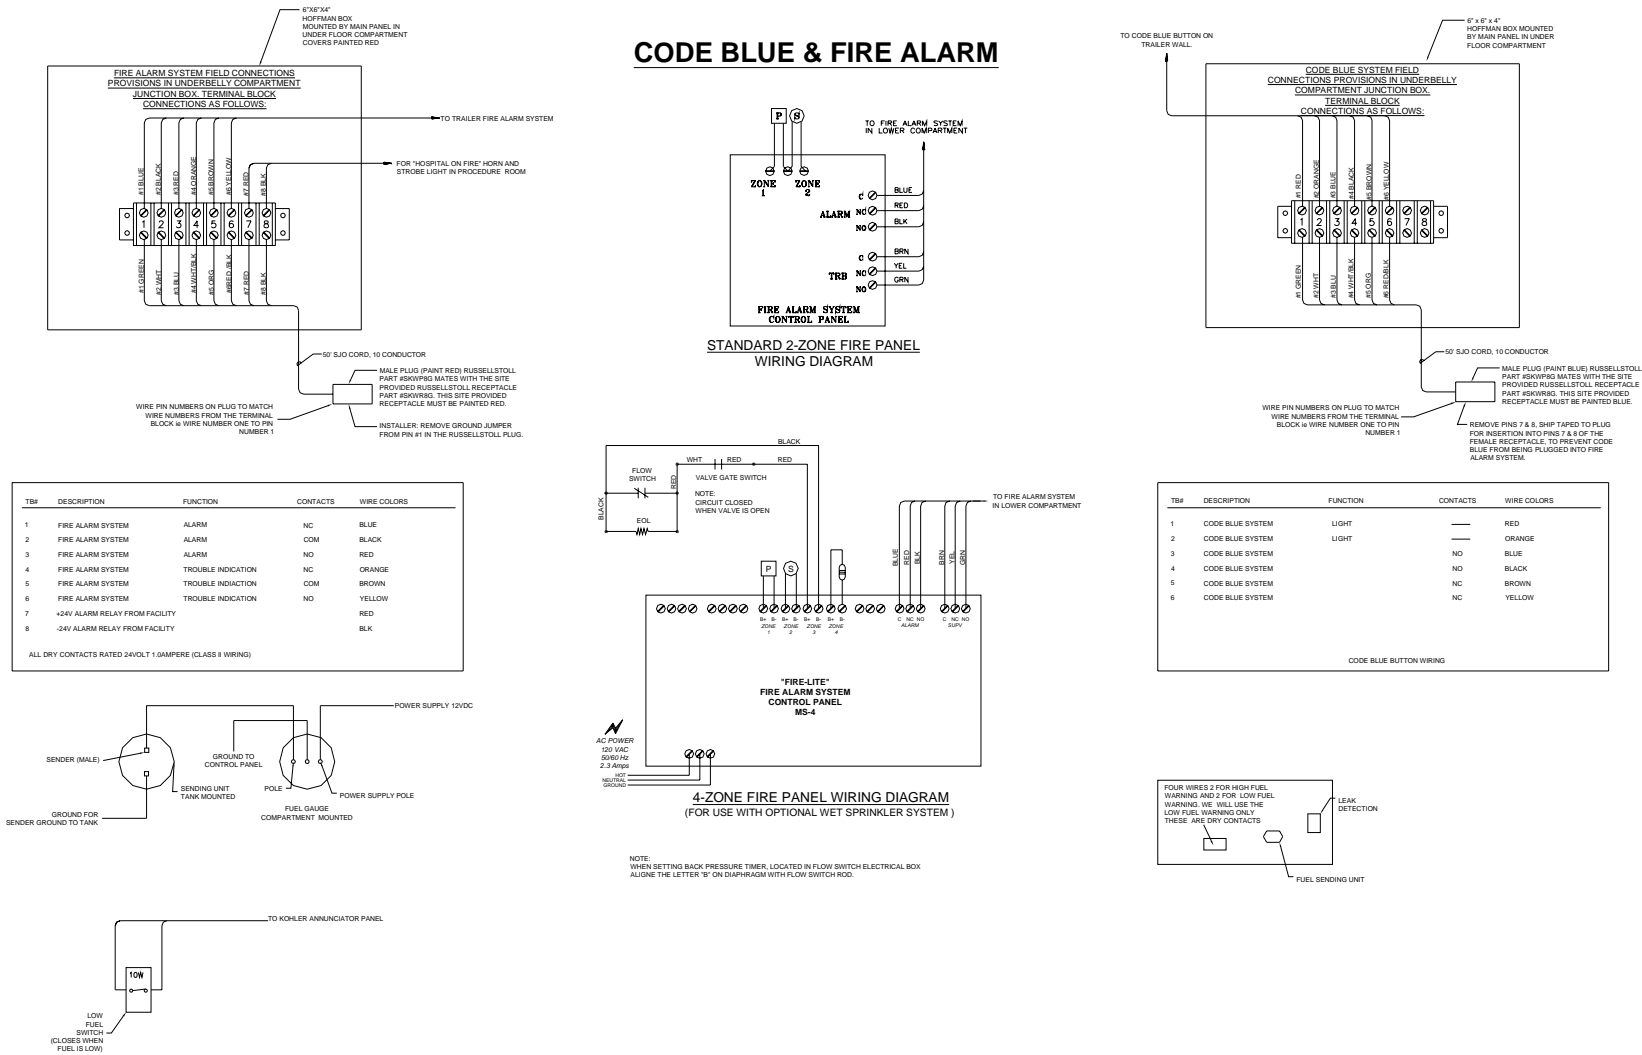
6"X6"X4"
HOFFMAN BOX
MOUNTED BY MAIN PANEL IN
UNDER FLOOR COMPARTMENT
COVERS PAINTED RED

FIRE ALARM SYSTEM FIELD CONNECTIONS PROVISIONS IN UNDERBELLY COMPARTMENT JUNCTION BOX. TERMINAL BLOCK CONNECTIONS AS FOLLOWS:

TO TRAILER FIRE ALARM SYSTEM

FOR "HOSPITAL ON FIRE" HORN AND STROBE LIGHT IN PROCEDURE ROOM

#1 BLUE
#2 BLACK
#3 RED
#4 ORANGE
#5 BROWN
#6 YELLOW
#7 RED
#8 BLK

1 2 3 4 5 6 7 8

#1 GREEN
#2 WHT
#3 BLU
#4 WHT/BLK
#5 ORG
#6 RED BLK
#7 RED
#8 BLK

50' SJO CORD, 10 CONDUCTOR

MALE PLUG (PAINT RED) RUSSELLSTOLL PART #SKWP8G MATES WITH THE SITE PROVIDED RUSSELLSTOLL RECEPTACLE PART #SKWR8G. THIS SITE PROVIDED RECEPTACLE MUST BE PAINTED RED.

WIRE PIN NUMBERS ON PLUG TO MATCH WIRE NUMBERS FROM THE TERMINAL BLOCK ie WIRE NUMBER ONE TO PIN NUMBER 1

INSTALLER: REMOVE GROUND JUMPER FROM PIN #1 IN THE RUSSELLSTOLL PLUG.

| TB# | DESCRIPTION | FUNCTION | CONTACTS | WIRE COLORS |
|---|---|---|---|---|
| 1 | FIRE ALARM SYSTEM | ALARM | NC | BLUE |
| 2 | FIRE ALARM SYSTEM | ALARM | COM | BLACK |
| 3 | FIRE ALARM SYSTEM | ALARM | NO | RED |
| 4 | FIRE ALARM SYSTEM | TROUBLE INDICATION | NC | ORANGE |
| 5 | FIRE ALARM SYSTEM | TROUBLE INDIACTION | COM | BROWN |
| 6 | FIRE ALARM SYSTEM | TROUBLE INDIACTION | NO | YELLOW |
| 7 | +24V ALARM RELAY FROM FACILITY | | | RED |
| 8 | -24V ALARM RELAY FROM FACILITY | | | BLK |

ALL DRY CONTACTS RATED 24VOLT 1.0AMPERE (CLASS II WIRING)

POWER SUPPLY 12VDC
SENDER (MALE)
GROUND TO CONTROL PANEL
SENDING UNIT TANK MOUNTED
POLE
POWER SUPPLY POLE
GROUND FOR SENDER GROUND TO TANK
FUEL GAUGE COMPARTMENT MOUNTED

TO KOHLER ANNUNCIATOR PANEL
10W
LOW FUEL SWITCH (CLOSES WHEN FUEL IS LOW)

CODE BLUE & FIRE ALARM

P S
TO FIRE ALARM SYSTEM IN LOWER COMPARTMENT
ZONE 1
ZONE 2
C BLUE
ALARM NC RED
NO BLK
C BRN
TRB NC YEL
NO GRN
FIRE ALARM SYSTEM CONTROL PANEL

STANDARD 2-ZONE FIRE PANEL
WIRING DIAGRAM

BLACK
WHT RED RED
FLOW SWITCH
VALVE GATE SWITCH
RED
BLACK
NOTE: CIRCUIT CLOSED WHEN VALVE IS OPEN
EOL
TO FIRE ALARM SYSTEM IN LOWER COMPARTMENT
P S
BLUE RED BLK BRN YEL GRN
B+ B- ZONE 1
B+ B- ZONE 2
B+ B- ZONE 3
B+ B- ZONE 4
C NC NO ALARM
C NC NO SUPV
"FIRE-LITE"
FIRE ALARM SYSTEM
CONTROL PANEL
MS-4
AC POWER
120 VAC
50/60 Hz
2.3 Amps
HOT
NEUTRAL
GROUND

4-ZONE FIRE PANEL WIRING DIAGRAM
(FOR USE WITH OPTIONAL WET SPRINKLER SYSTEM )

NOTE:
WHEN SETTING BACK PRESSURE TIMER, LOCATED IN FLOW SWITCH ELECTRICAL BOX ALIGNE THE LETTER "B" ON DIAPHRAGM WITH FLOW SWITCH ROD.

TO CODE BLUE BUTTON ON TRAILER WALL.

6" x 6" x 4"
HOFFMAN BOX MOUNTED BY MAIN PANEL IN UNDER FLOOR COMPARTMENT

CODE BLUE SYSTEM FIELD CONNECTIONS PROVISIONS IN UNDERBELLY COMPARTMENT JUNCTION BOX. TERMINAL BLOCK CONNECTIONS AS FOLLOWS:

#1 RED
#2 ORANGE
#3 BLUE
#4 BLACK
#5 BROWN
#6 YELLOW

1 2 3 4 5 6 7 8

#1 GREEN
#2 WHT
#3 BLU
#4 WHT/BLK
#5 ORG
#6 RED/BLK

50' SJO CORD, 10 CONDUCTOR

MALE PLUG (PAINT BLUE) RUSSELLSTOLL PART #SKWP8G MATES WITH THE SITE PROVIDED RUSSELLSTOLL RECEPTACLE PART #SKWR8G. THIS SITE PROVIDED RECEPTACLE MUST BE PAINTED BLUE.

WIRE PIN NUMBERS ON PLUG TO MATCH WIRE NUMBERS FROM THE TERMINAL BLOCK ie WIRE NUMBER ONE TO PIN NUMBER 1

REMOVE PINS 7 & 8, SHIP TAPED TO PLUG FOR INSERTION INTO PINS 7 & 8 OF THE FEMALE RECEPTACLE, TO PREVENT CODE BLUE FROM BEING PLUGGED INTO FIRE ALARM SYSTEM.

| TB# | DESCRIPTION | FUNCTION | CONTACTS | WIRE COLORS |
|---|---|---|---|---|
| 1 | CODE BLUE SYSTEM | LIGHT | —— | RED |
| 2 | CODE BLUE SYSTEM | LIGHT | —— | ORANGE |
| 3 | CODE BLUE SYSTEM | | NO | BLUE |
| 4 | CODE BLUE SYSTEM | | NO | BLACK |
| 5 | CODE BLUE SYSTEM | | NC | BROWN |
| 6 | CODE BLUE SYSTEM | | NC | YELLOW |

CODE BLUE BUTTON WIRING

FOUR WIRES 2 FOR HIGH FUEL WARNING AND 2 FOR LOW FUEL WARNING. WE WILL USE THE LOW FUEL WARNING ONLY THESE ARE DRY CONTACTS
LEAK DETECTION
FUEL SENDING UNIT